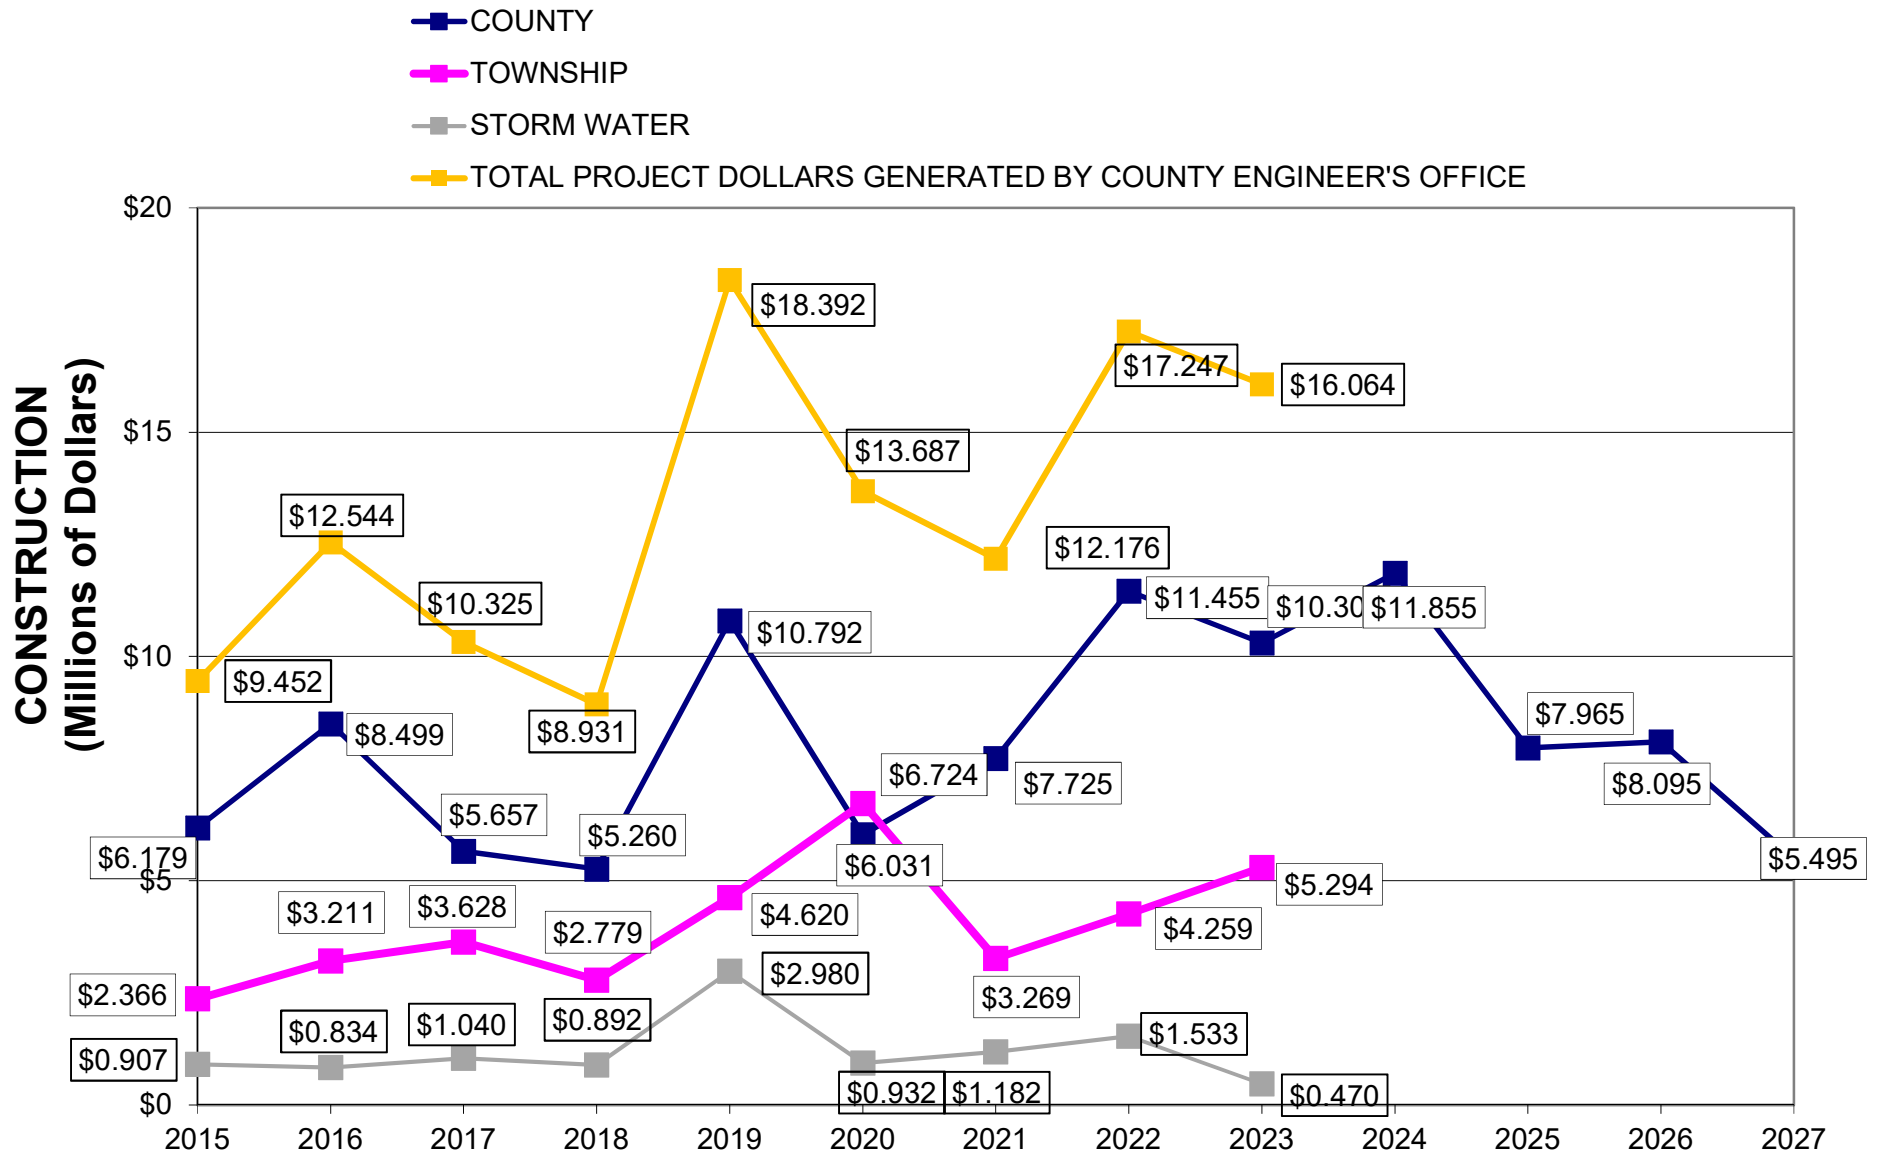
COUNTY
TOWNSHIP
STORM WATER
TOTAL PROJECT DOLLARS GENERATED BY COUNTY ENGINEER'S OFFICE

CONSTRUCTION (Millions of Dollars)

$20
$15
$10
$5
$0

2015
2016
2017
2018
2019
2020
2021
2022
2023
2024
2025
2026
2027

$9.452
$12.544
$10.325
$8.931
$18.392
$13.687
$12.176
$17.247
$16.064

$6.179
$8.499
$5.657
$5.260
$10.792
$6.031
$7.725
$11.455
$10.30
$11.855
$7.965
$8.095
$5.495

$2.366
$3.211
$3.628
$2.779
$4.620
$6.724
$3.269
$4.259
$5.294

$0.907
$0.834
$1.040
$0.892
$2.980
$0.932
$1.182
$1.533
$0.470